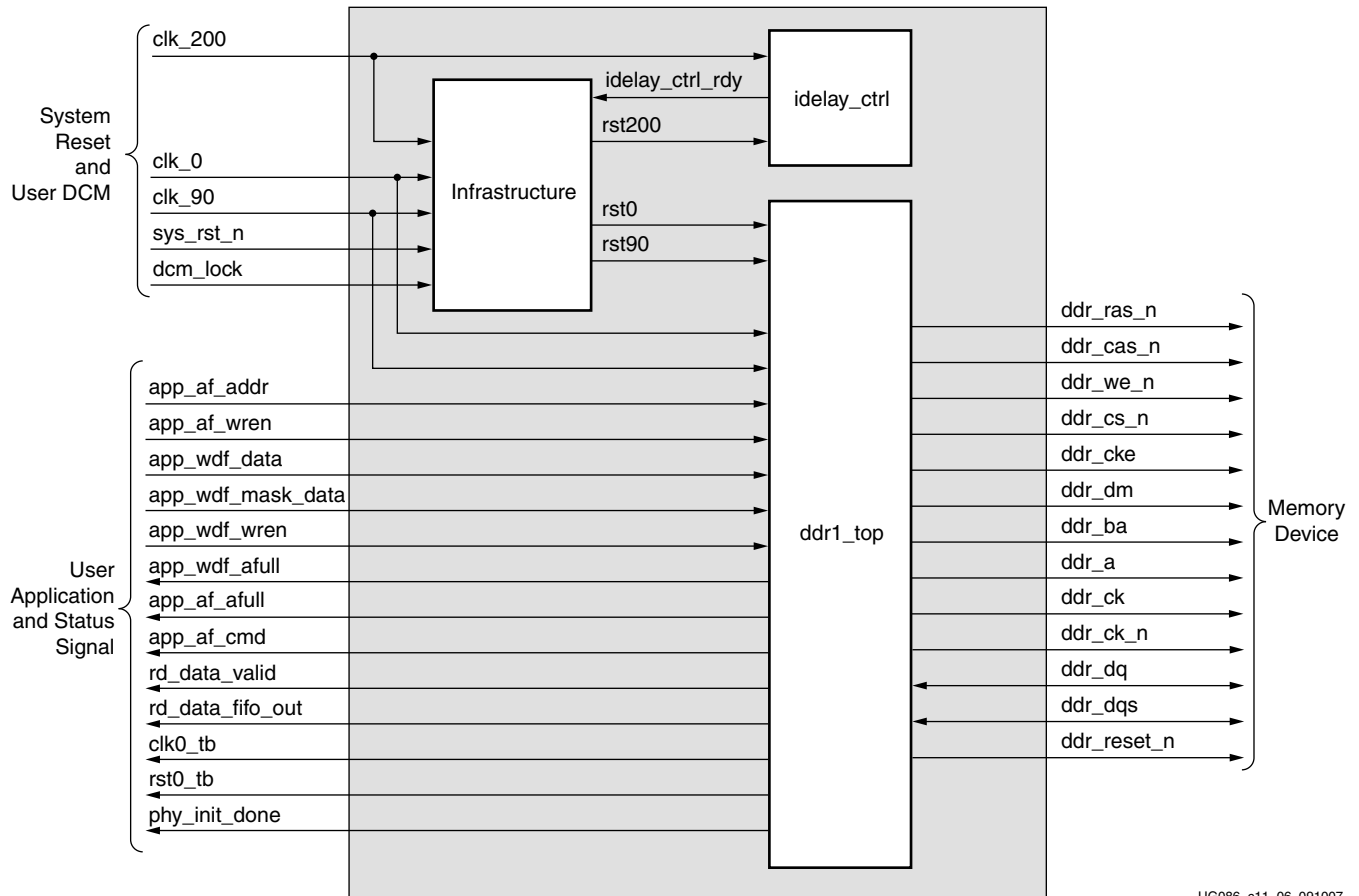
System Reset and User DCM

clk_200
clk_0
clk_90
sys_rst_n
dcm_lock

idelay_ctrl_rdy
rst200
idelay_ctrl

Infrastructure

rst0
rst90

User Application and Status Signal

app_af_addr
app_af_wren
app_wdf_data
app_wdf_mask_data
app_wdf_wren
app_wdf_afull
app_af_afull
app_af_cmd
rd_data_valid
rd_data_fifo_out
clk0_tb
rst0_tb
phy_init_done

ddr1_top

ddr_ras_n
ddr_cas_n
ddr_we_n
ddr_cs_n
ddr_cke
ddr_dm
ddr_ba
ddr_a
ddr_ck
ddr_ck_n
ddr_dq
ddr_dqs
ddr_reset_n

Memory Device

UG086_c11_06_081007